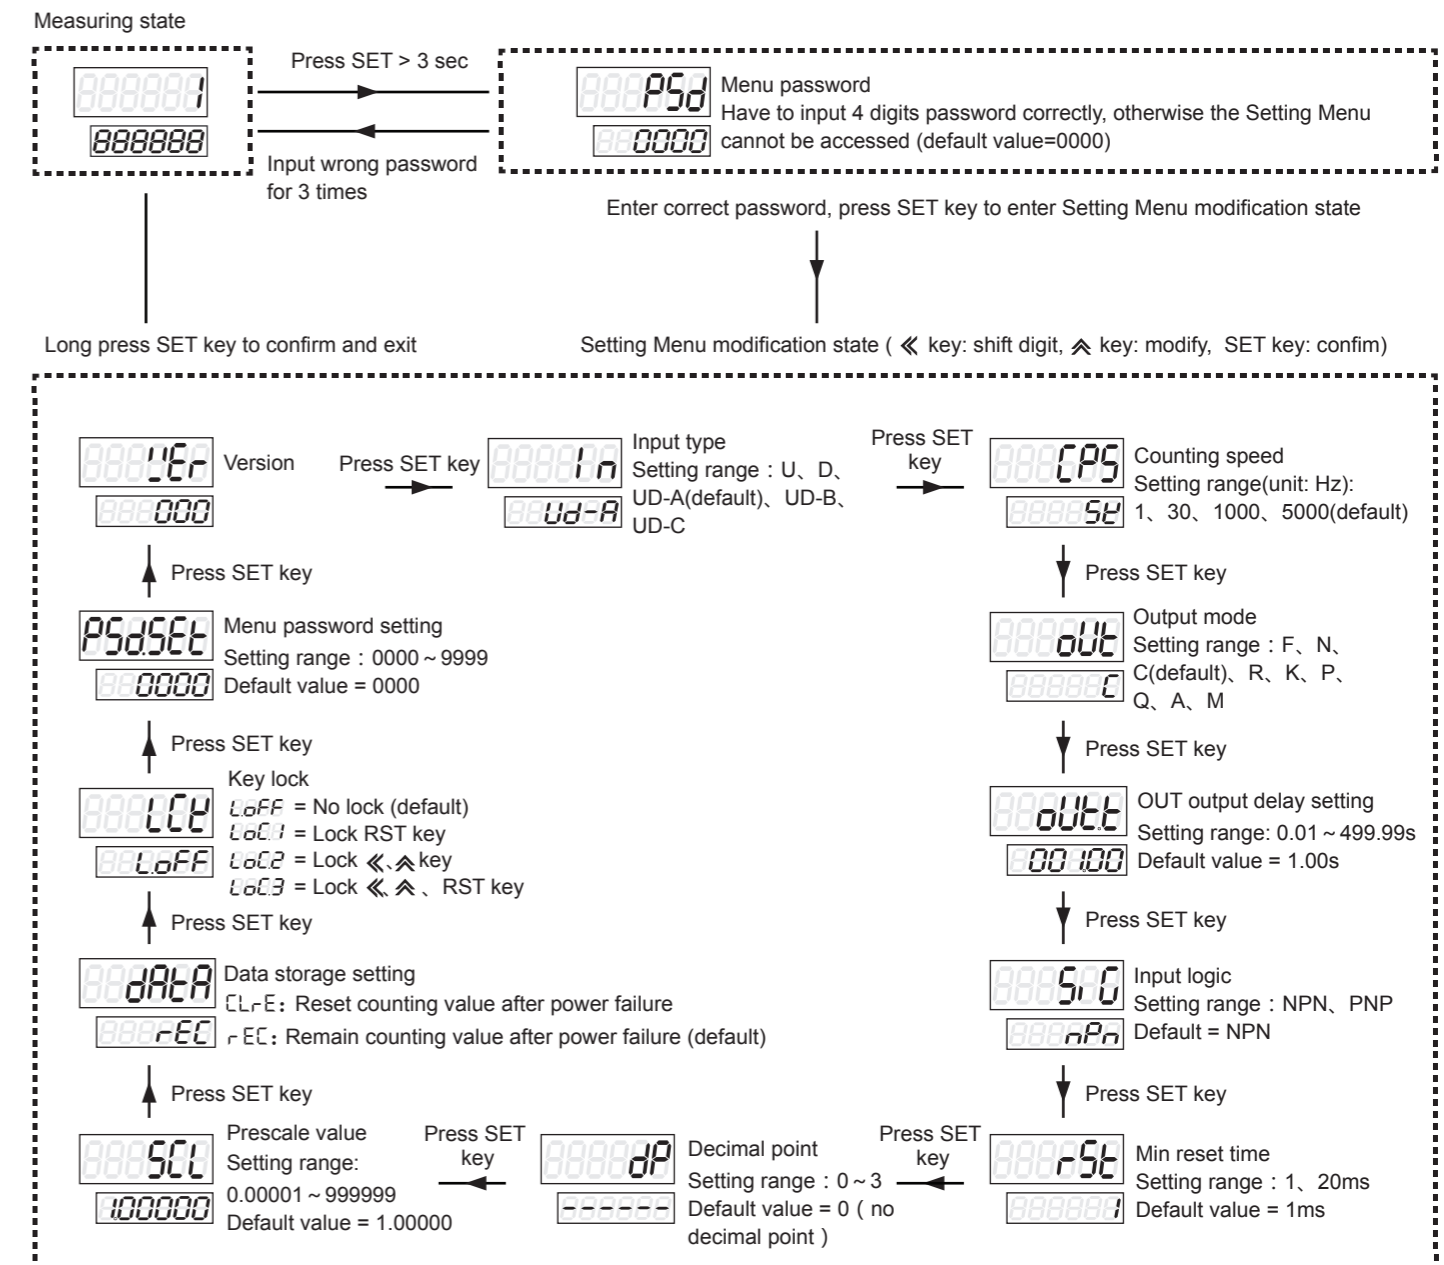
Measuring state

888881
888888

Press SET > 3 sec

Input wrong password for 3 times

888PSd
880000

Menu password
Have to input 4 digits password correctly, otherwise the Setting Menu cannot be accessed (default value=0000)

Enter correct password, press SET key to enter Setting Menu modification state

Long press SET key to confirm and exit

Setting Menu modification state ( ≪ key: shift digit, ⩓ key: modify, SET key: confim)

888UEr
888000

Version

Press SET key

8888In
88Ud-A

Input type
Setting range：U、D、UD-A(default)、UD-B、UD-C

Press SET key

888CPS
88885K

Counting speed
Setting range(unit: Hz): 1、30、1000、5000(default)

Press SET key

PSdSEt
880000

Menu password setting
Setting range：0000 ~ 9999
Default value = 0000

Press SET key

888oUt
88888C

Output mode
Setting range：F、N、C(default)、R、K、P、Q、A、M

Press SET key

888LCK
88LoFF

Key lock
LoFF = No lock (default)
LoC1 = Lock RST key
LoC2 = Lock ≪、⩓ key
LoC3 = Lock ≪、⩓ 、RST key

88oUt.t
001.00

OUT output delay setting
Setting range: 0.01 ~ 499.99s
Default value = 1.00s

Press SET key

Press SET key

88dAtA
888rEC

Data storage setting
CLrE: Reset counting value after power failure
rEC: Remain counting value after power failure (default)

888SiG
888nPn

Input logic
Setting range：NPN、PNP
Default = NPN

Press SET key

Press SET key

888SCL
1.00000

Prescale value
Setting range:
0.00001 ~ 999999
Default value = 1.00000

Press SET key

8888dP
------

Decimal point
Setting range：0 ~ 3
Default value = 0 ( no decimal point )

Press SET key

888rSt
888881

Min reset time
Setting range：1、20ms
Default value = 1ms